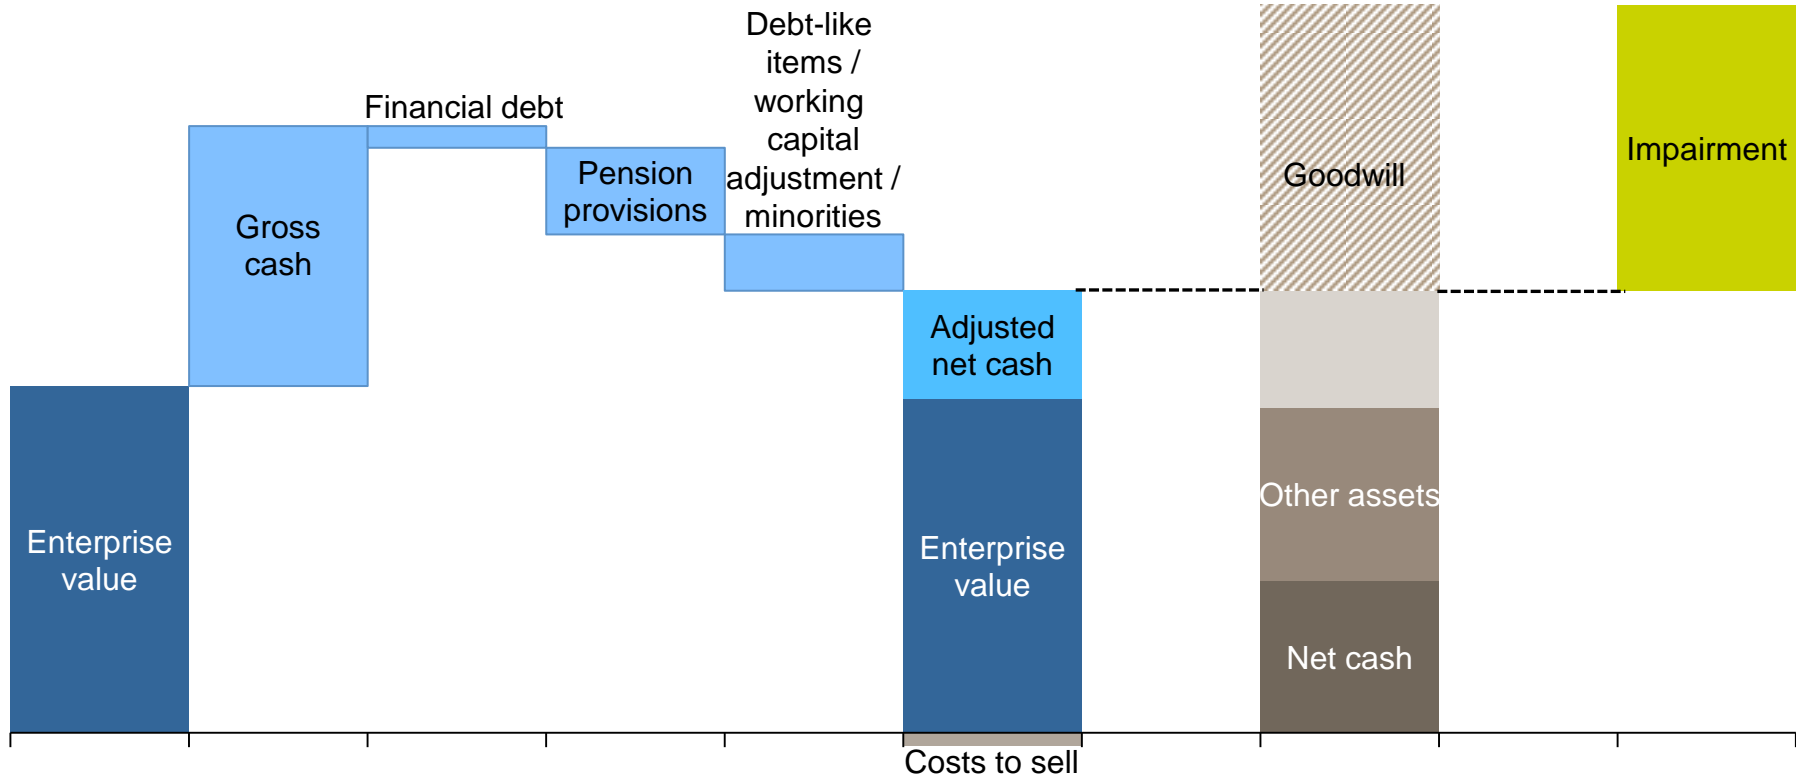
Enterprise value

Gross cash

Financial debt

Pension provisions

Debt-like items / working capital adjustment / minorities

Adjusted net cash

Enterprise value

Costs to sell

Goodwill

Other assets

Net cash

Impairment